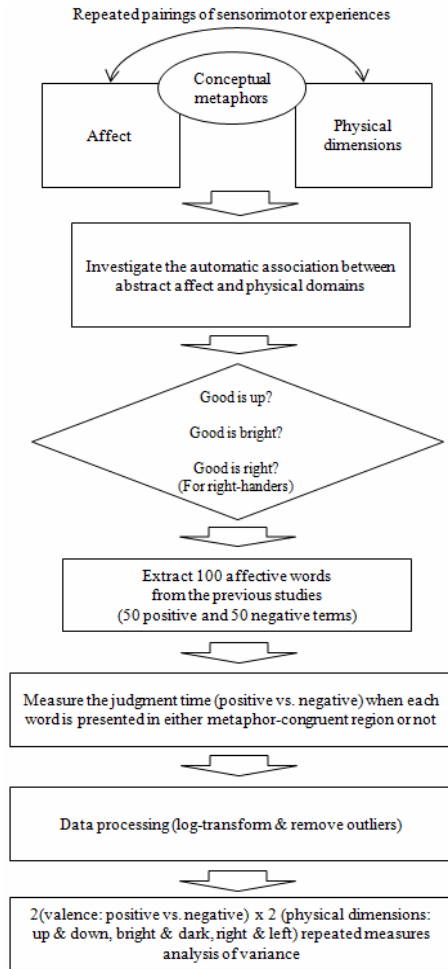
Repeated pairings of sensorimotor experiences

Conceptual metaphors

Affect

Physical dimensions

Investigate the automatic association between abstract affect and physical domains

Good is up?

Good is bright?

Good is right?
(For right-handers)

Extract 100 affective words from the previous studies
(50 positive and 50 negative terms)

Measure the judgment time (positive vs. negative) when each word is presented in either metaphor-congruent region or not

Data processing (log-transform & remove outliers)

2(valence: positive vs. negative) x 2 (physical dimensions: up & down, bright & dark, right & left) repeated measures analysis of variance